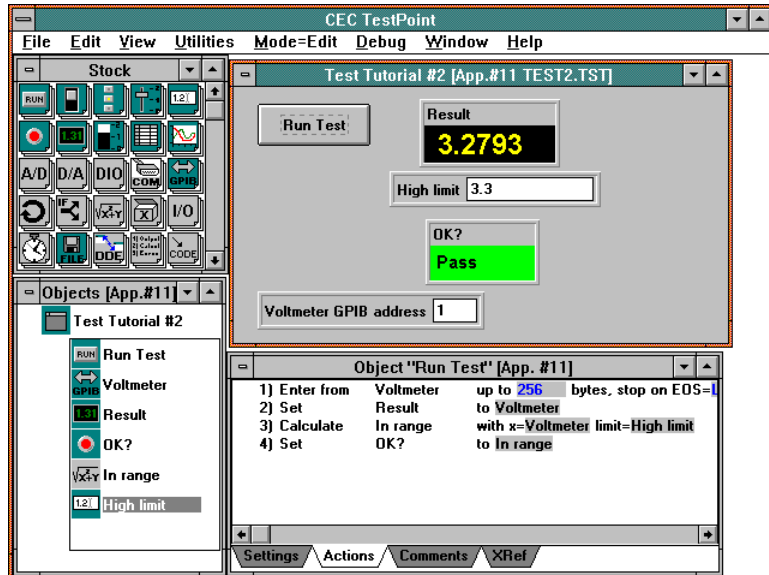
CEC TestPoint

File Edit View Utilities Mode=Edit Debug Window Help

Stock

RUN

1.2

1.31

A/D D/A DIO COM GPIB

IF

$\sqrt{x^2+y}$

x

I/O

FILE DDE CODE

Objects [App.#11]

Test Tutorial #2

RUN Run Test

GPIB Voltmeter

1.31 Result

OK?

$\sqrt{x^2+y}$ In range

1.2 High limit

Test Tutorial #2 [App.#11 TEST2.TST]

Run Test

Result

3.2793

High limit 3.3

OK?

Pass

Voltmeter GPIB address 1

Object "Run Test" [App. #11]

| | | |
|---|---|---|
| 1) Enter from | Voltmeter | up to 256 bytes, stop on EOS=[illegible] |
| 2) Set | Result | to Voltmeter |
| 3) Calculate | In range | with x=Voltmeter limit=High limit |
| 4) Set | OK? | to In range |

Settings Actions Comments XRef